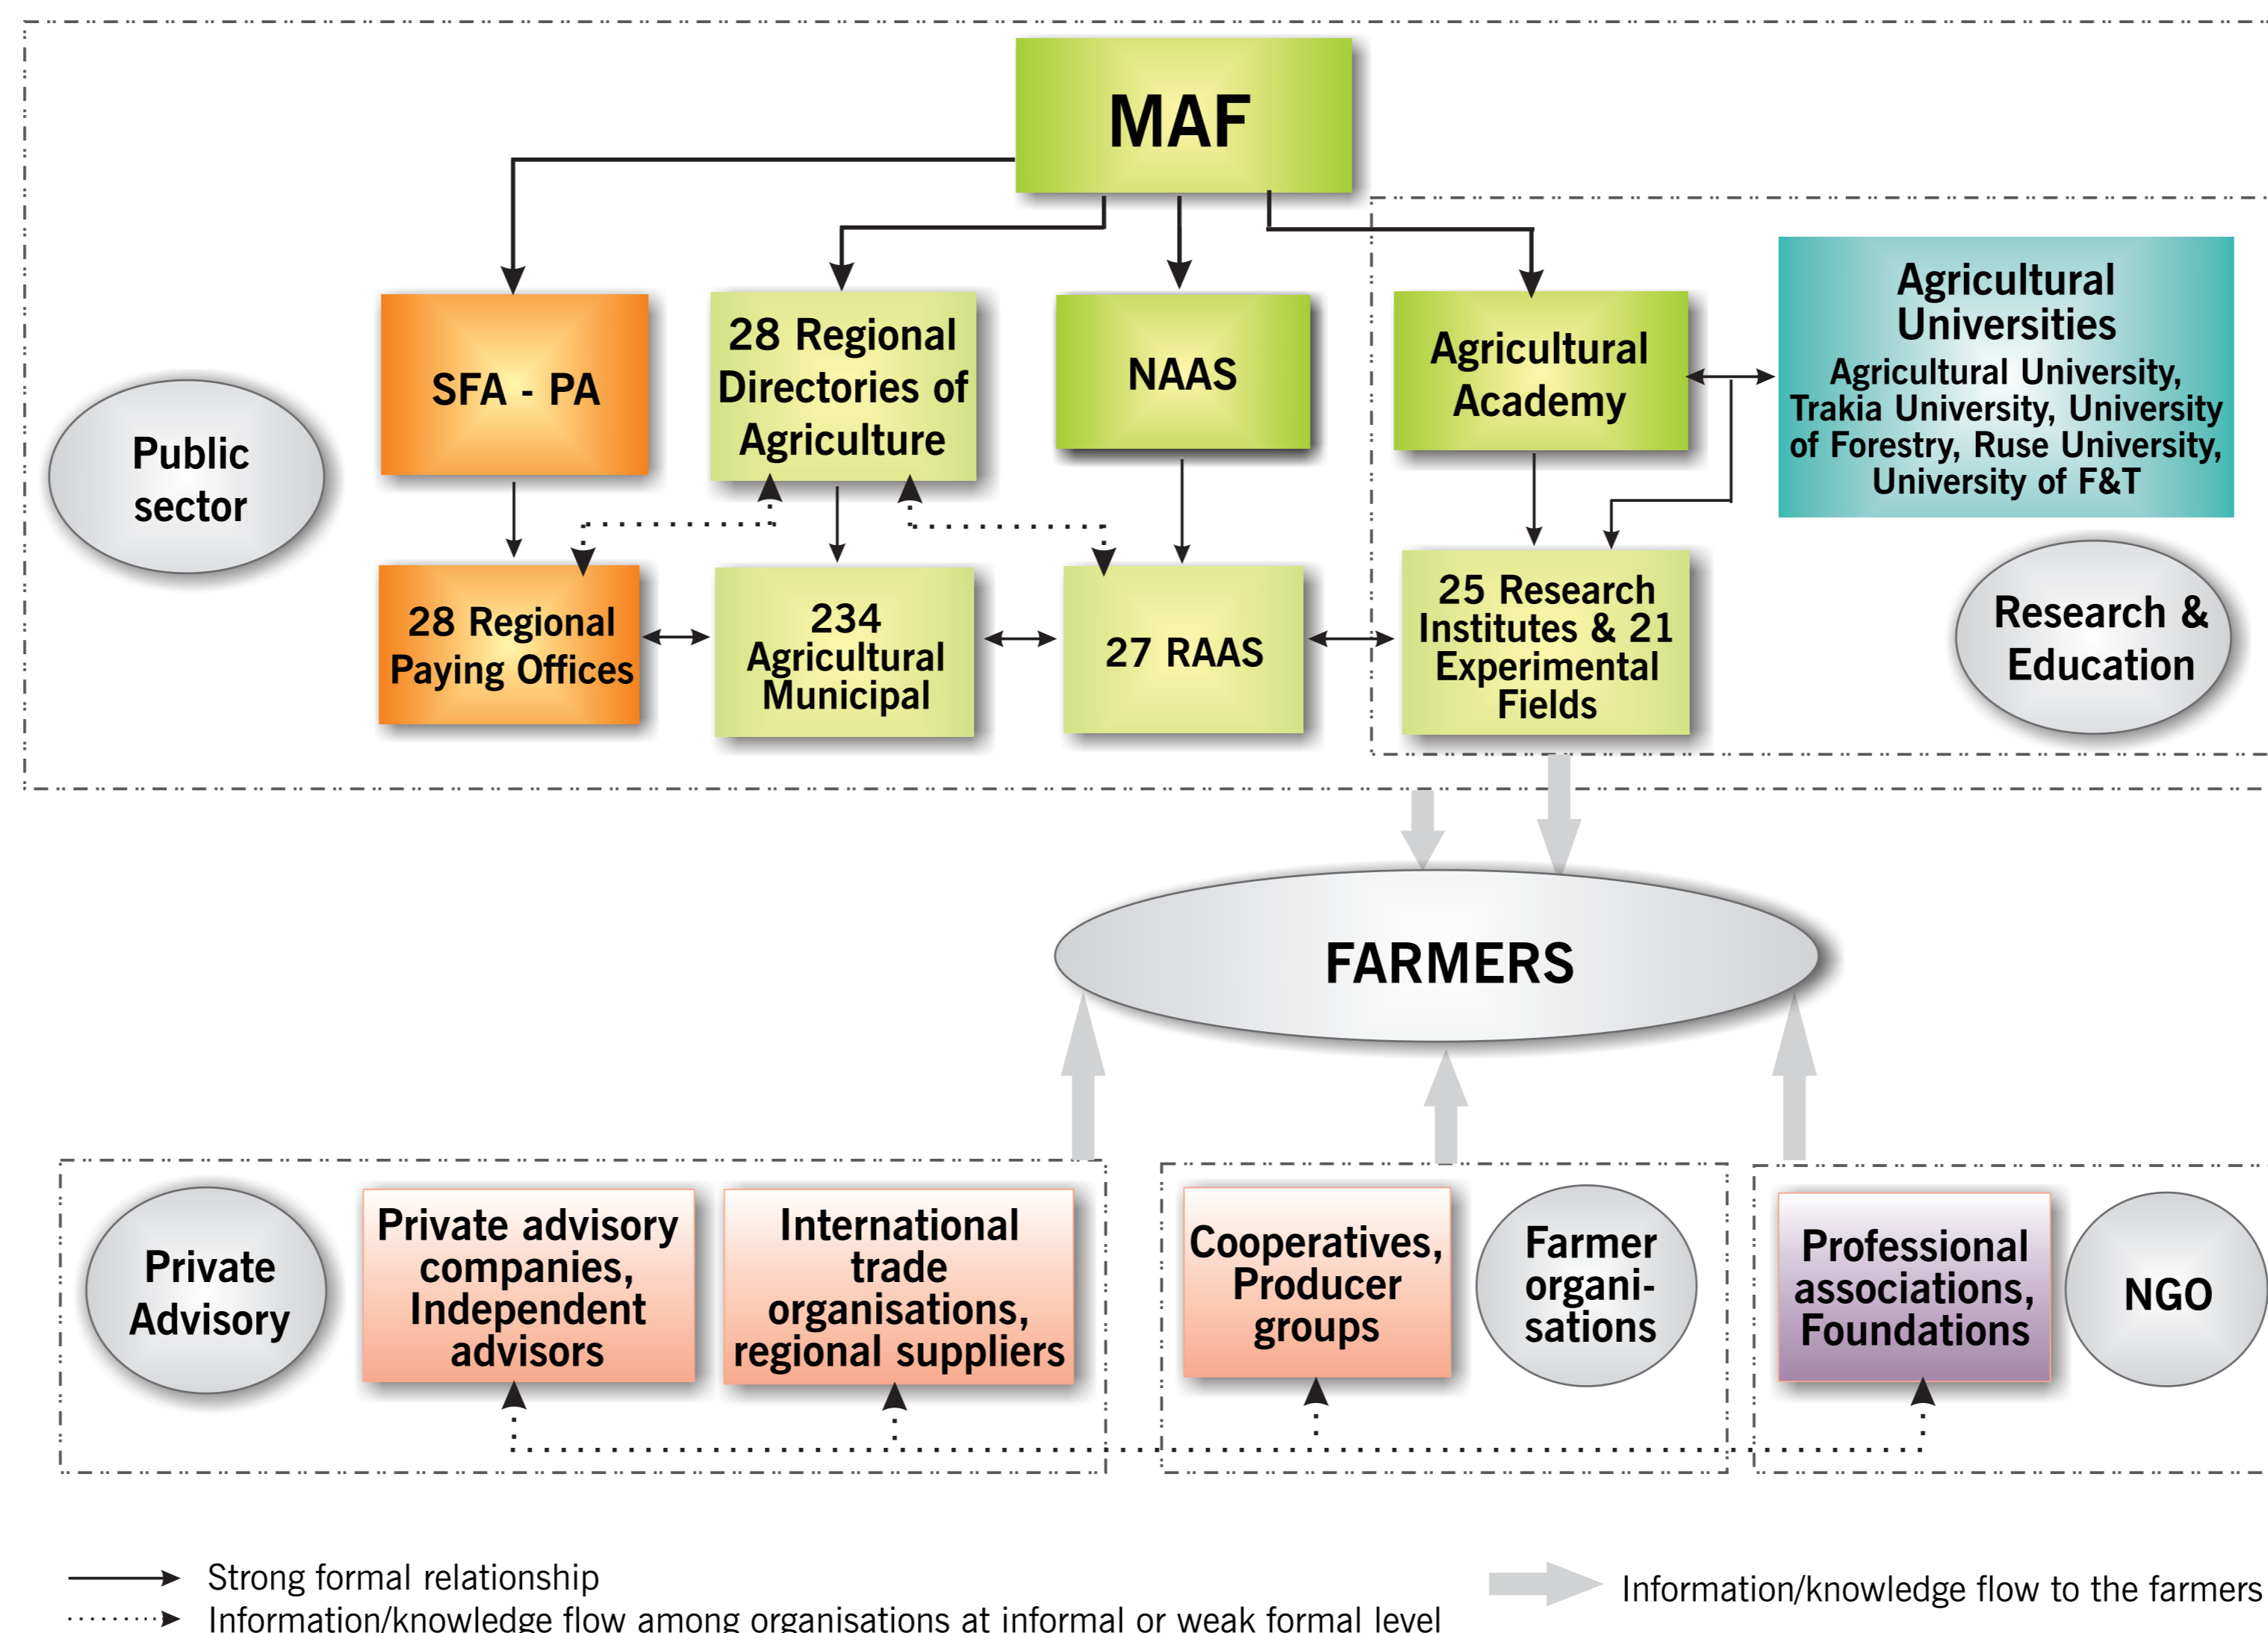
MAF

Public sector

SFA - PA

28 Regional Directories of Agriculture

NAAS

Agricultural Academy

Agricultural Universities
Agricultural University, Trakia University, University of Forestry, Ruse University, University of F&T

28 Regional Paying Offices

234 Agricultural Municipal

27 RAAS

25 Research Institutes & 21 Experimental Fields

Research & Education

FARMERS

Private Advisory

Private advisory companies, Independent advisors

International trade organisations, regional suppliers

Cooperatives, Producer groups

Farmer organisations

Professional associations, Foundations

NGO

Strong formal relationship
Information/knowledge flow among organisations at informal or weak formal level

Information/knowledge flow to the farmers